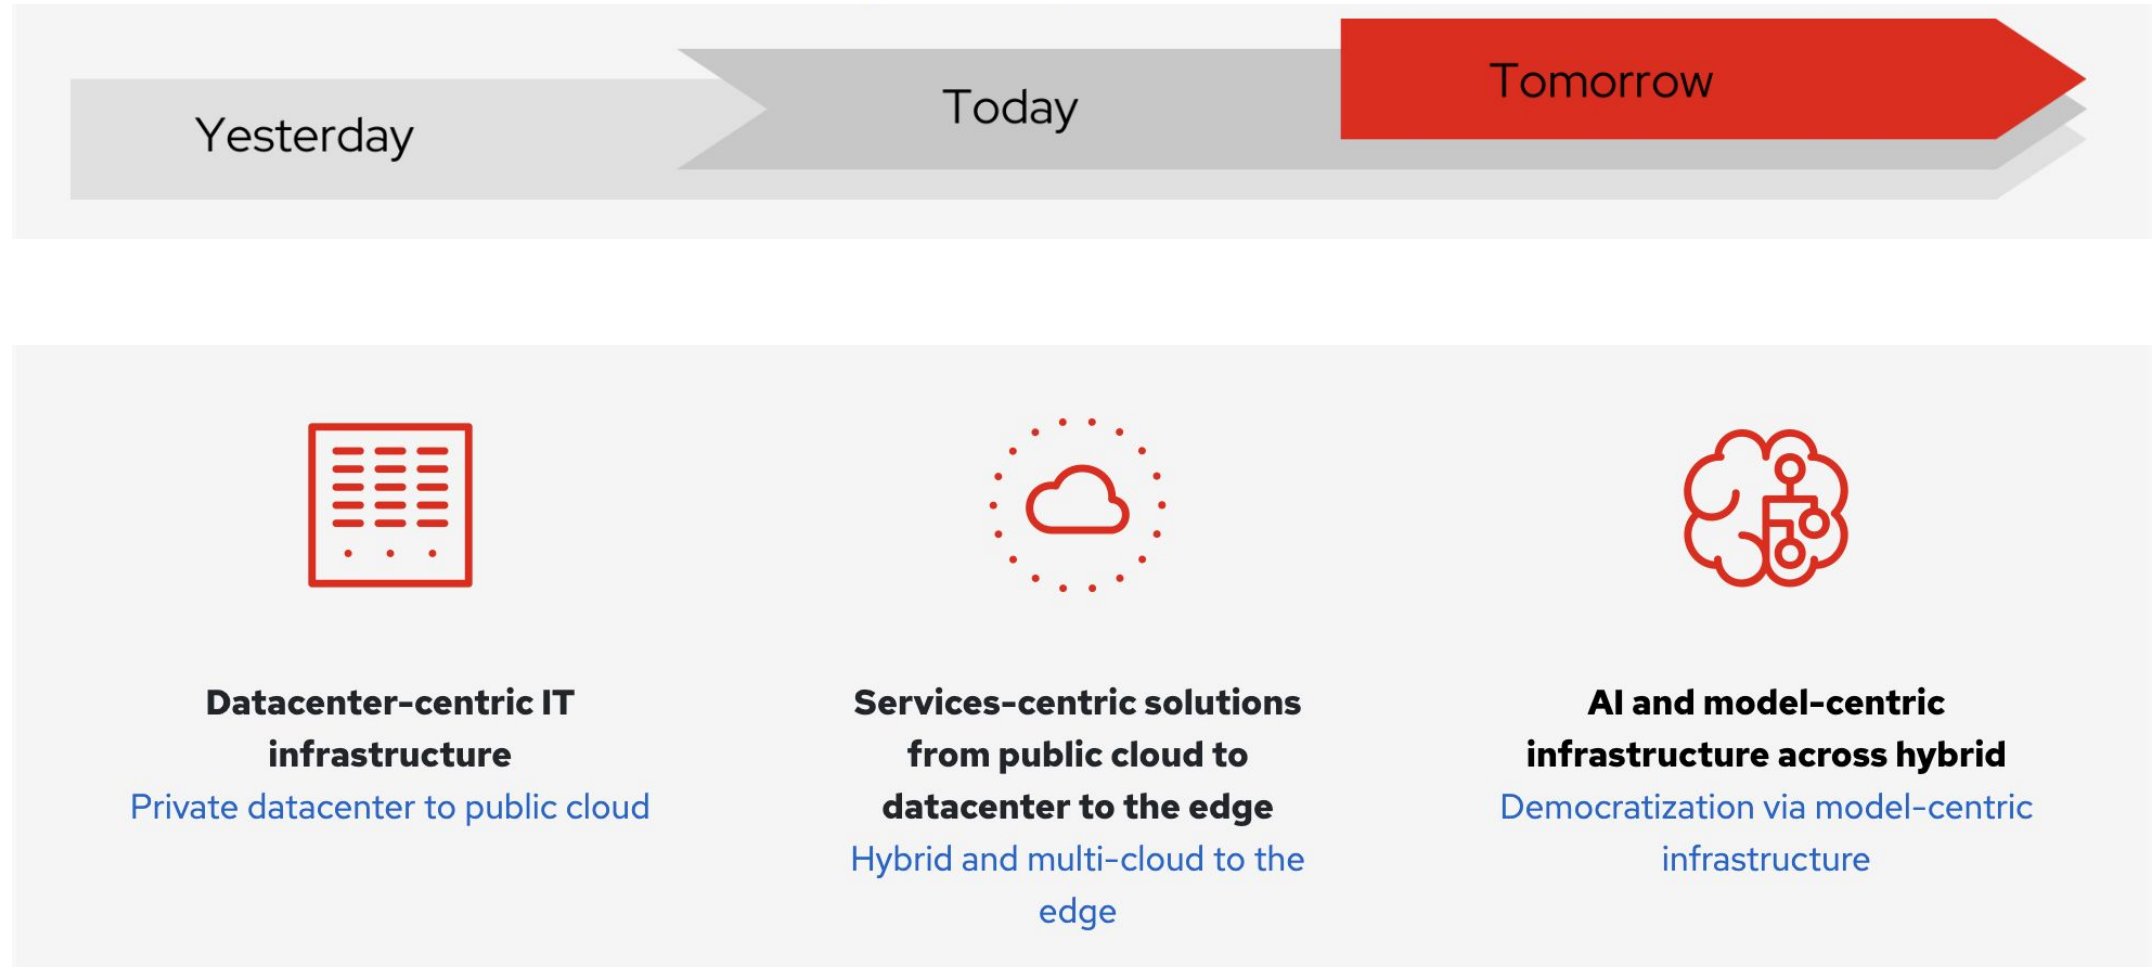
Yesterday

Today

Tomorrow

Datacenter-centric IT infrastructure
Private datacenter to public cloud

Services-centric solutions from public cloud to datacenter to the edge
Hybrid and multi-cloud to the edge

AI and model-centric infrastructure across hybrid
Democratization via model-centric infrastructure